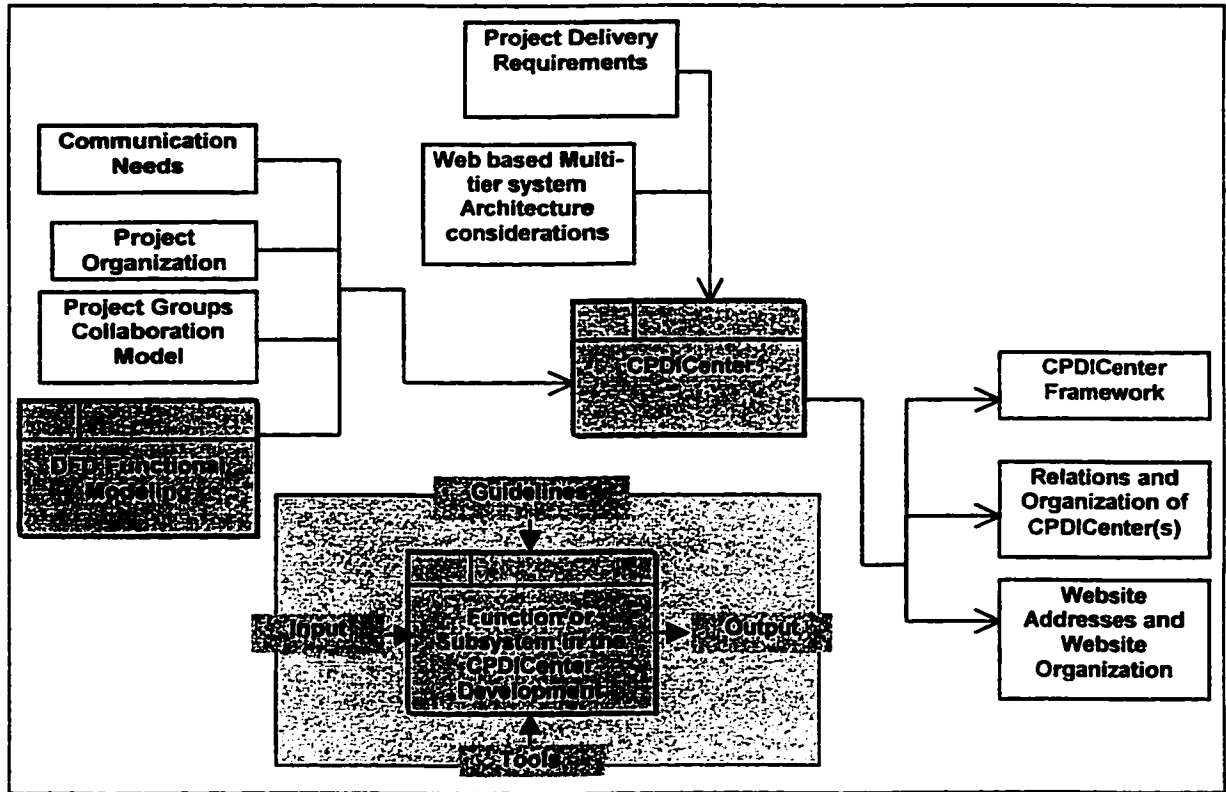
Project Delivery Requirements

Communication Needs

Web based Multi-tier system Architecture considerations

Project Organization

Project Groups Collaboration Model

CPDICenter

DFD Functional Modeling

CPDICenter Framework

Guidelines

Relations and Organization of CPDICenter(s)

Input

Function or Subsystem in the CPDICenter Development

Output

Website Addresses and Website Organization

Tools